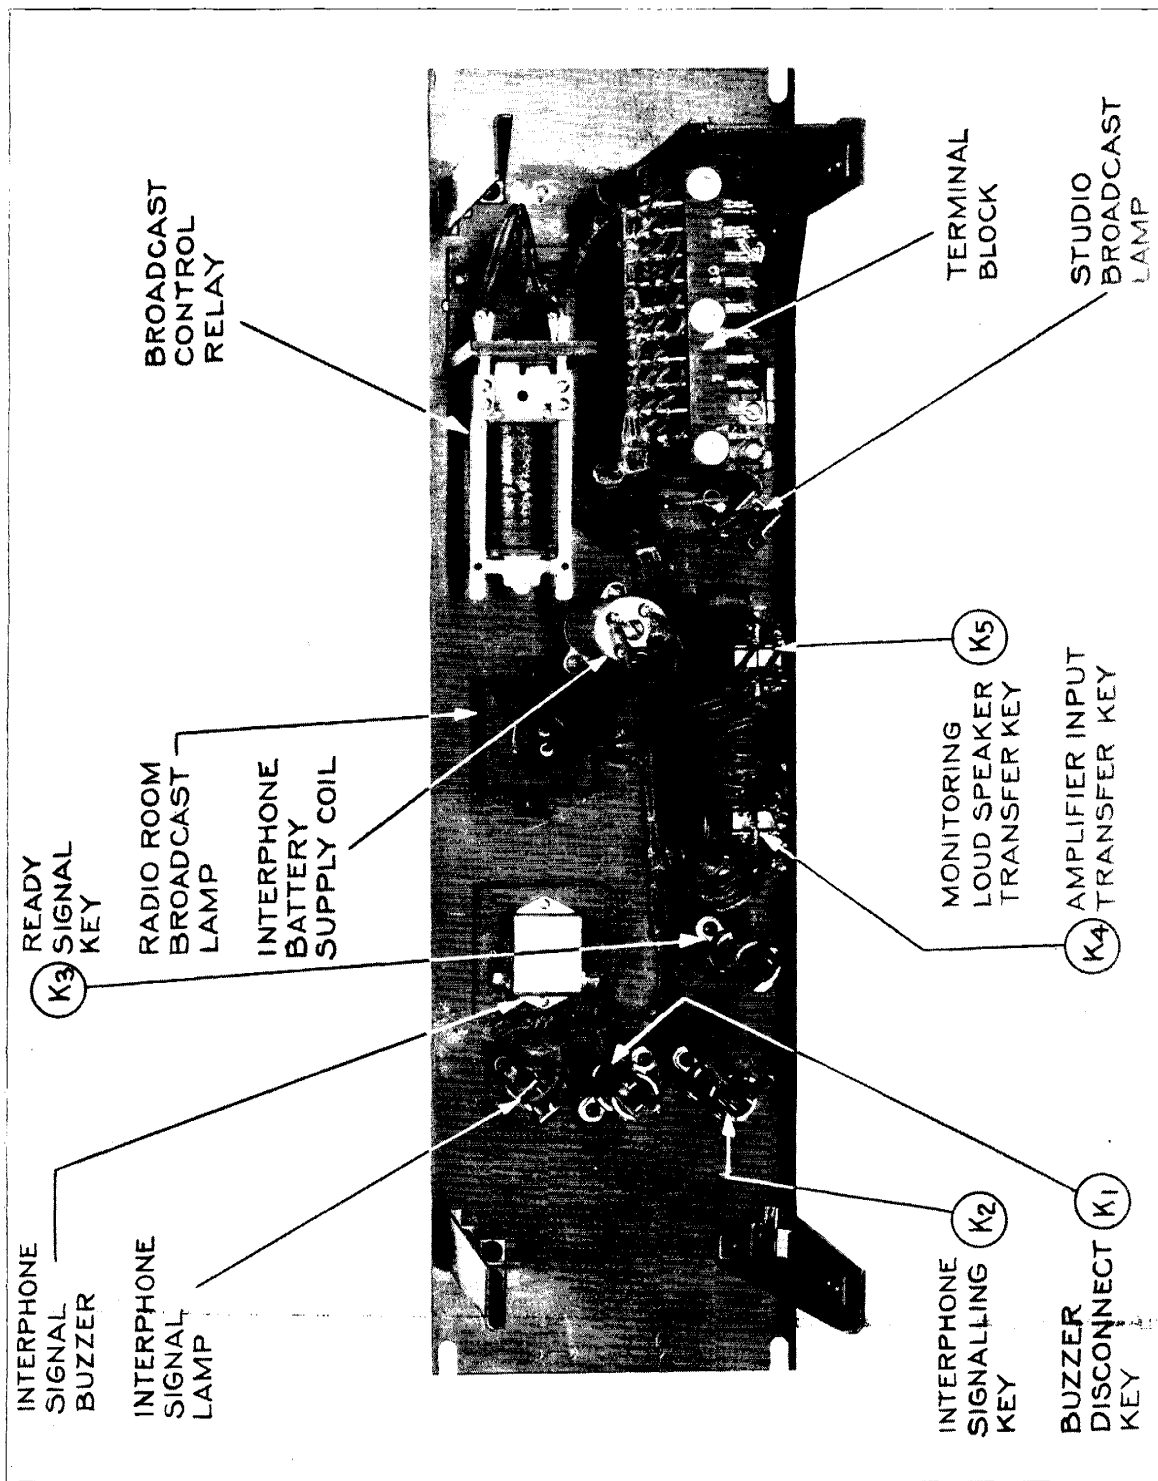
INTERPHONE SIGNAL BUZZER

INTERPHONE SIGNAL LAMP

$K_3$ READY SIGNAL KEY

RADIO ROOM BROADCAST LAMP

INTERPHONE BATTERY SUPPLY COIL

BROADCAST CONTROL RELAY

TERMINAL BLOCK

STUDIO BROADCAST LAMP

$K_5$ MONITORING LOUD SPEAKER TRANSFER KEY

$K_4$ AMPLIFIER INPUT TRANSFER KEY

INTERPHONE SIGNALLING KEY $K_2$

BUZZER DISCONNECT KEY $K_1$